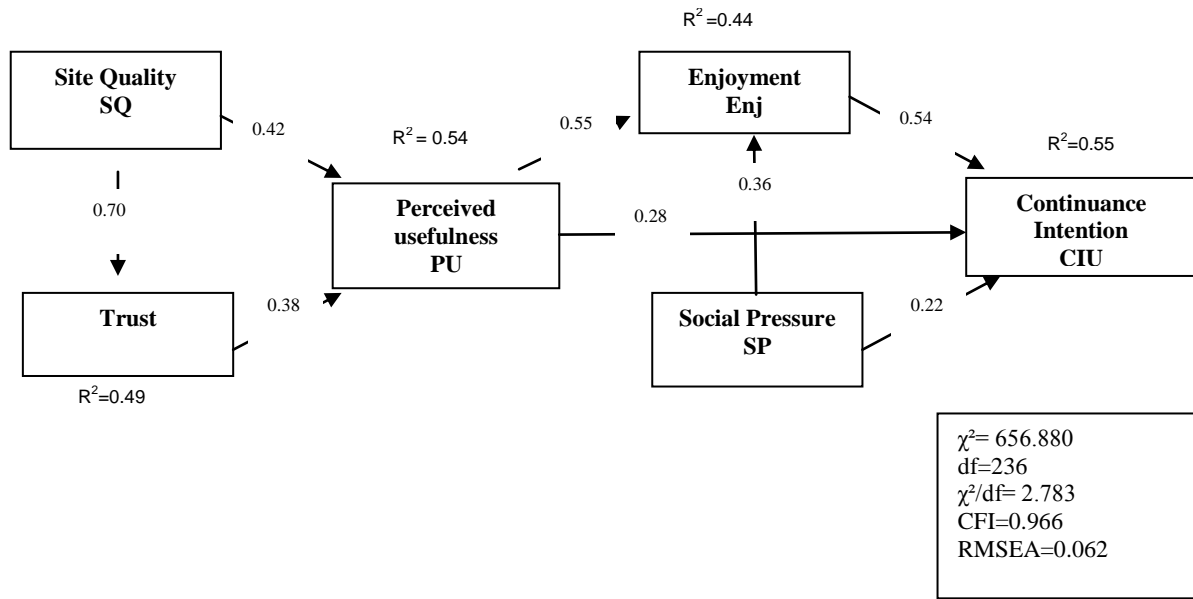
$R^2$=0.44

Site Quality
SQ

0.42

$R^2$= 0.54

0.55

Enjoyment
Enj

0.54

$R^2$=0.55

0.70

0.36

Perceived
usefulness
PU

0.28

Continuance
Intention
CIU

Trust

0.38

Social Pressure
SP

0.22

$R^2$=0.49

$\chi^2$= 656.880
df=236
$\chi^2$/df= 2.783
CFI=0.966
RMSEA=0.062